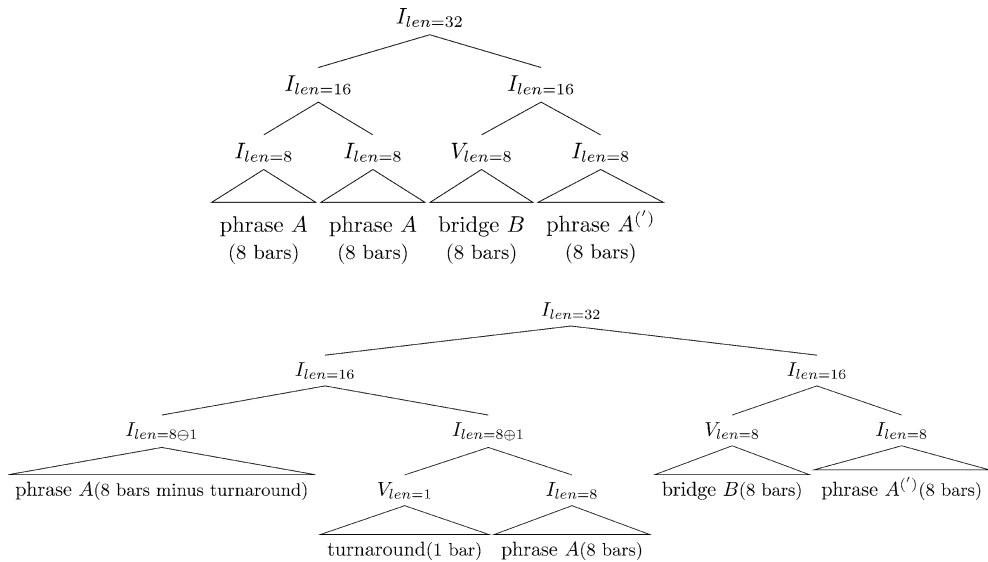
$I_{len=32}$

$I_{len=16}$ $I_{len=16}$

$I_{len=8}$ $I_{len=8}$ $V_{len=8}$ $I_{len=8}$

phrase $A$ (8 bars) phrase $A$ (8 bars) bridge $B$ (8 bars) phrase $A^{(')}$ (8 bars)

$I_{len=32}$

$I_{len=16}$ $I_{len=16}$

$I_{len=8\ominus1}$ $I_{len=8\oplus1}$ $V_{len=8}$ $I_{len=8}$

phrase $A$(8 bars minus turnaround)

$V_{len=1}$ $I_{len=8}$

bridge $B$(8 bars) phrase $A^{(')}$(8 bars)

turnaround(1 bar) phrase $A$(8 bars)